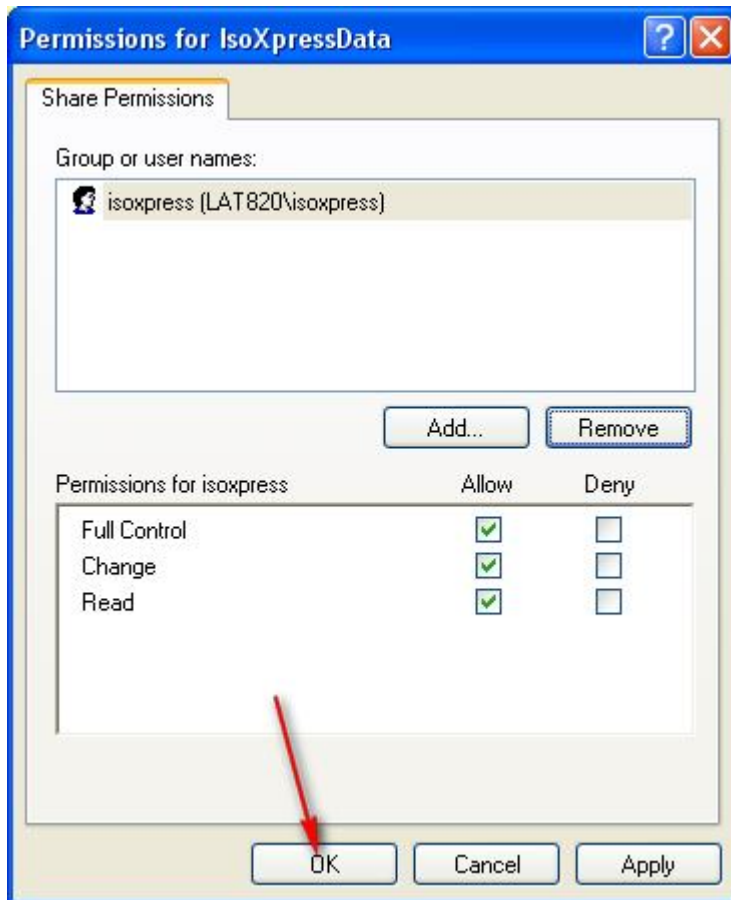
Permissions for IsoXpressData

Share Permissions

Group or user names:

isoxpress (LAT820\isoxpress)

Add...

Remove

| Permissions for isoxpress | Allow | Deny |
|---|---|---|
| Full Control | ☑ | ☐ |
| Change | ☑ | ☐ |
| Read | ☑ | ☐ |

OK

Cancel

Apply